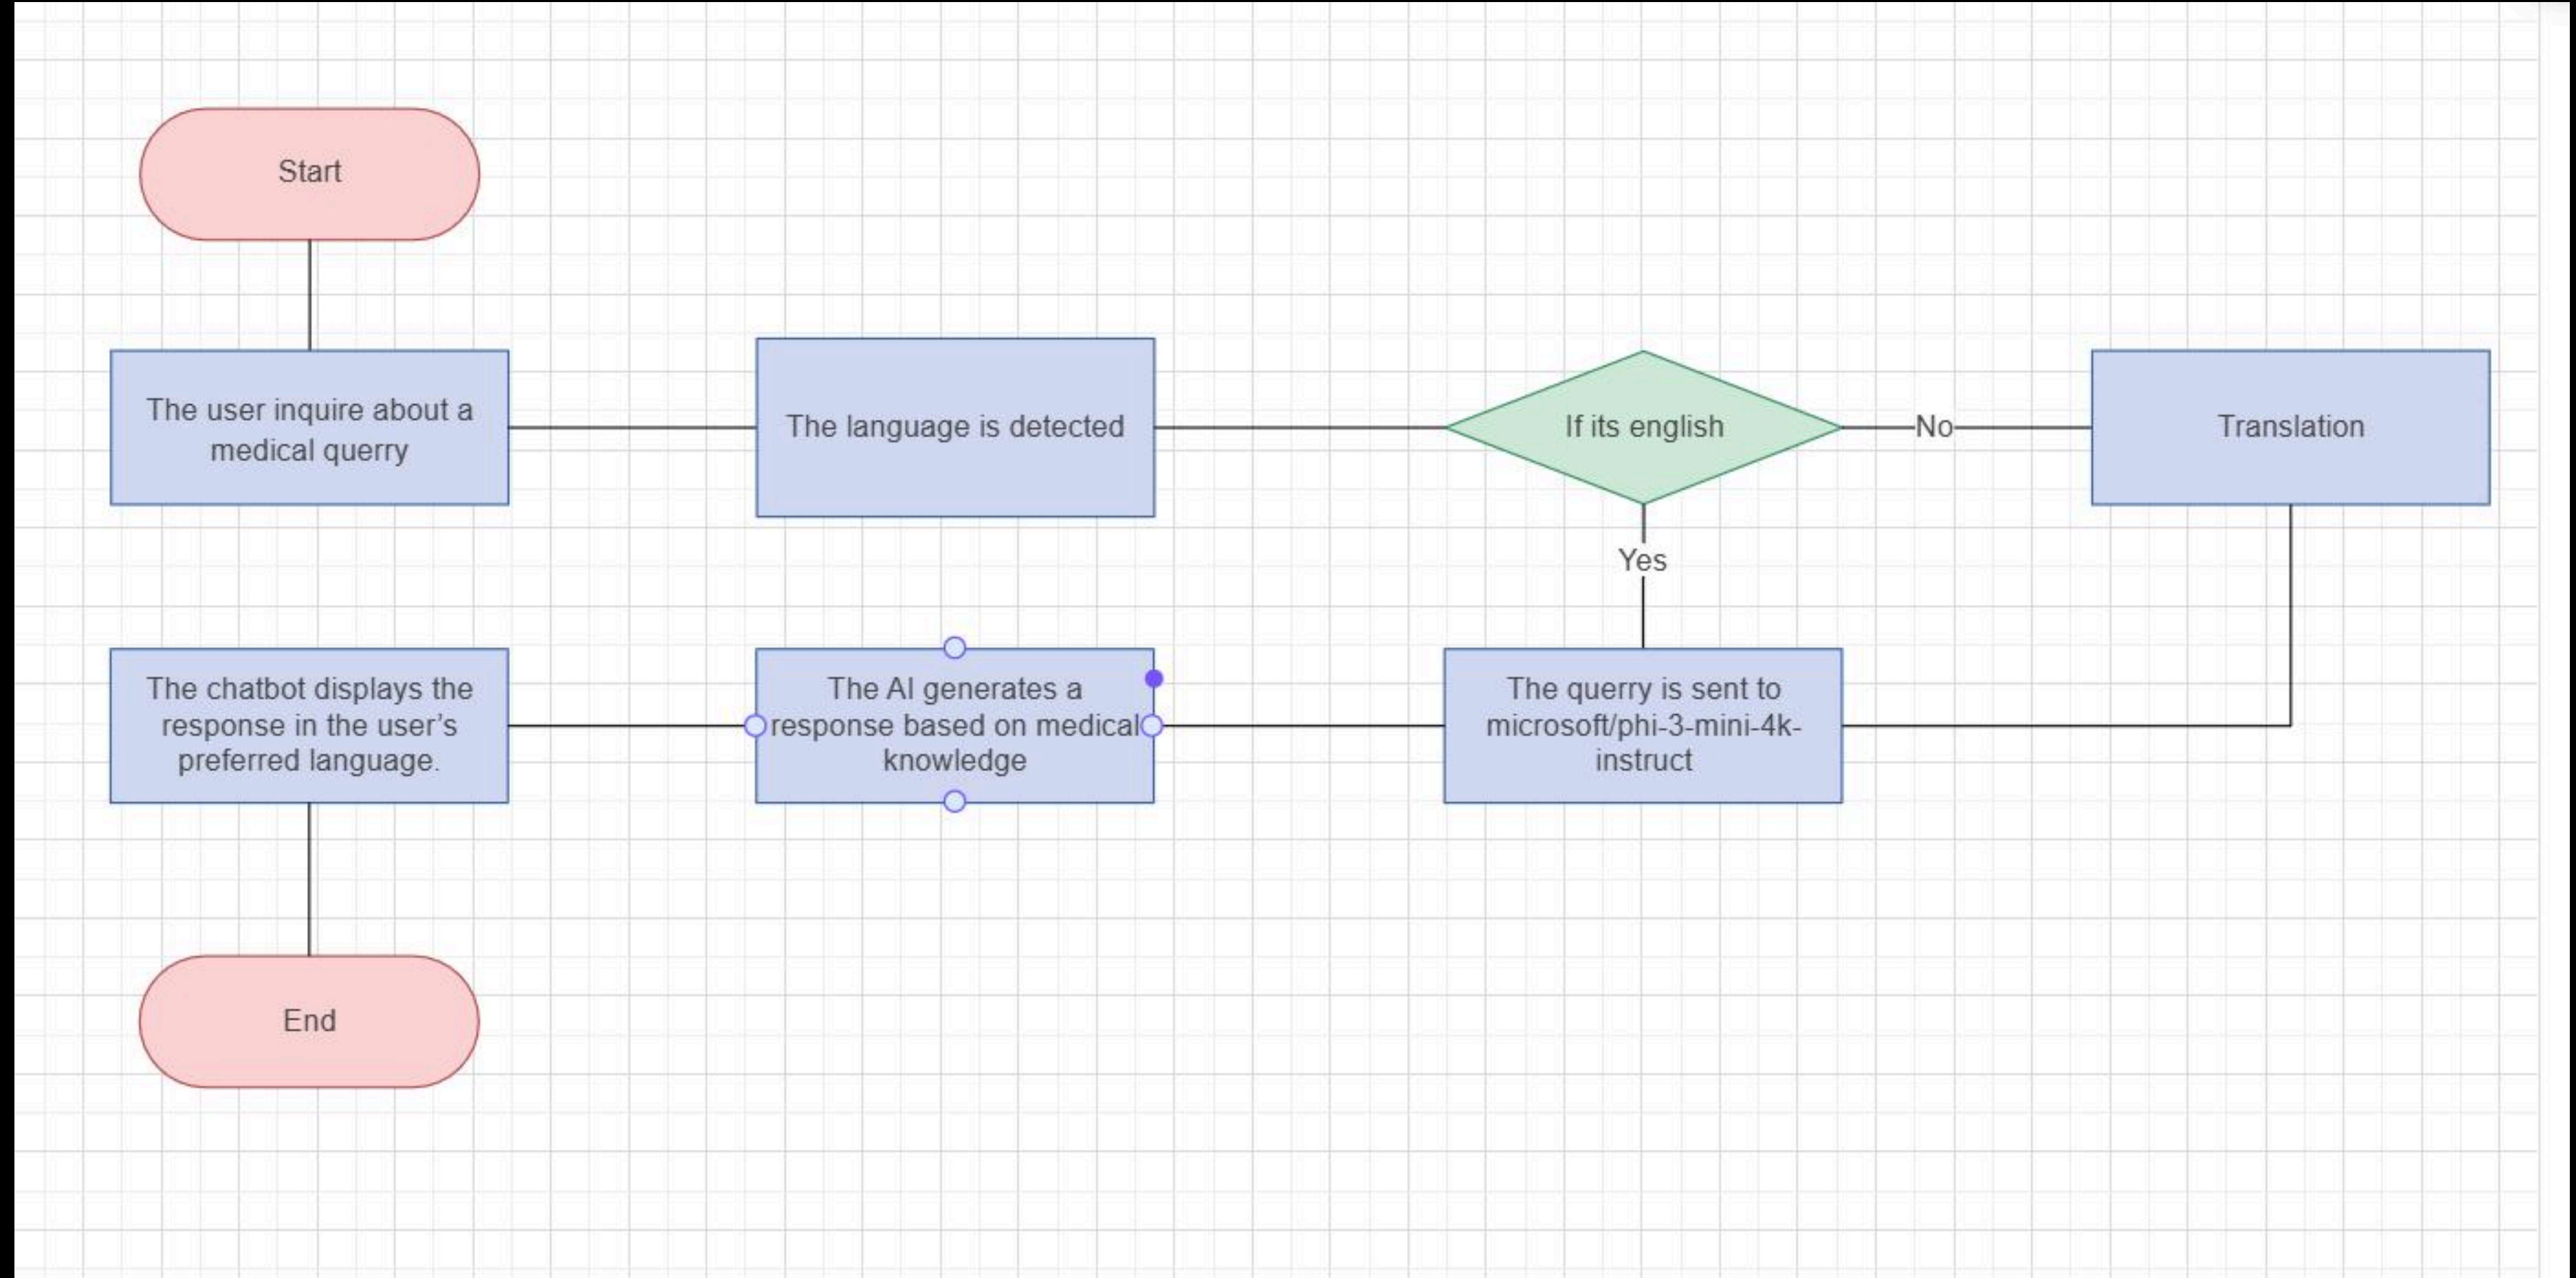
Start

The user inquire about a medical querry

The language is detected

If its english

No

Translation

Yes

The chatbot displays the response in the user's preferred language.

The AI generates a response based on medical knowledge

The querry is sent to microsoft/phi-3-mini-4k-instruct

End